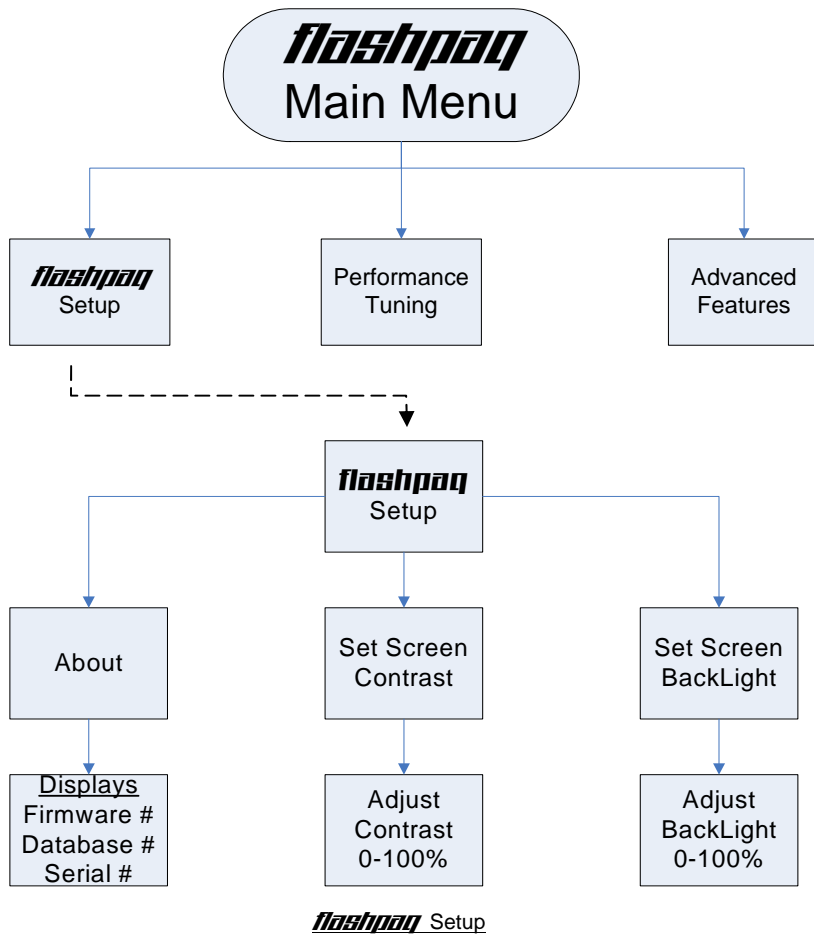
flashpaq
Main Menu

flashpaq
Setup

Performance
Tuning

Advanced
Features

flashpaq
Setup

About

Set Screen
Contrast

Set Screen
BackLight

Displays
Firmware #
Database #
Serial #

Adjust
Contrast
0-100%

Adjust
BackLight
0-100%

flashpaq Setup